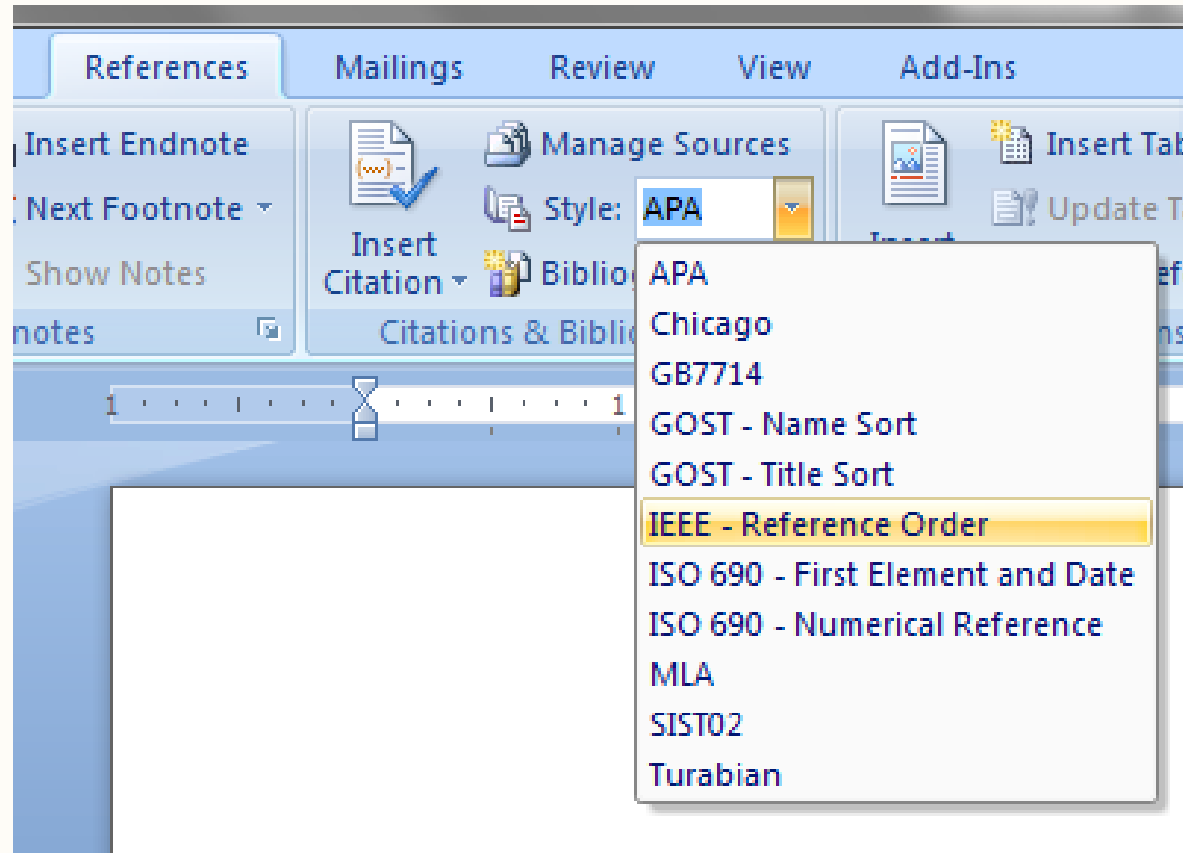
References Mailings Review View Add-Ins

Insert Endnote
Next Footnote
Show Notes
notes

Insert Citation
Manage Sources
Style: APA
Bibliog
Citations & Biblio

Insert Tab
Update T
Insert
ef

APA
Chicago
GB7714
GOST - Name Sort
GOST - Title Sort
IEEE - Reference Order
ISO 690 - First Element and Date
ISO 690 - Numerical Reference
MLA
SIST02
Turabian

1 1